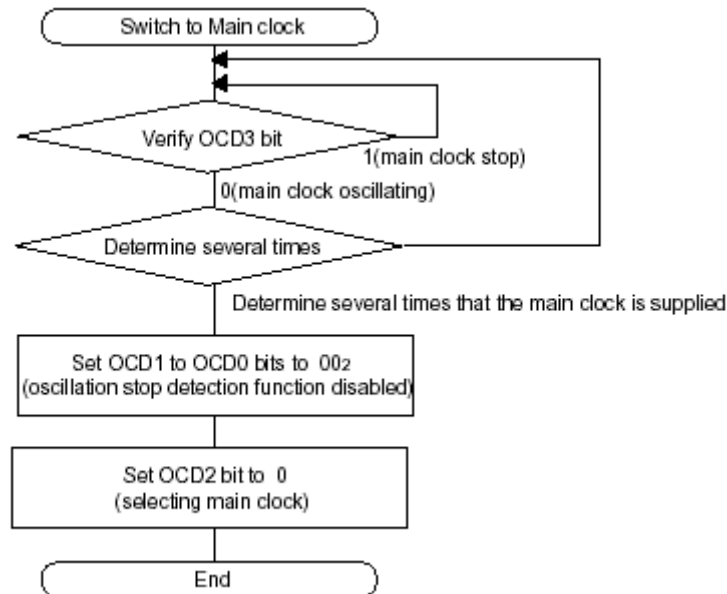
Switch to Main clock

Verify OCD3 bit

1(main clock stop)

0(main clock oscillating)

Determine several times

Determine several times that the main clock is supplied

Set OCD1 to OCD0 bits to $00_2$ (oscillation stop detection function disabled)

Set OCD2 bit to 0 (selecting main clock)

End